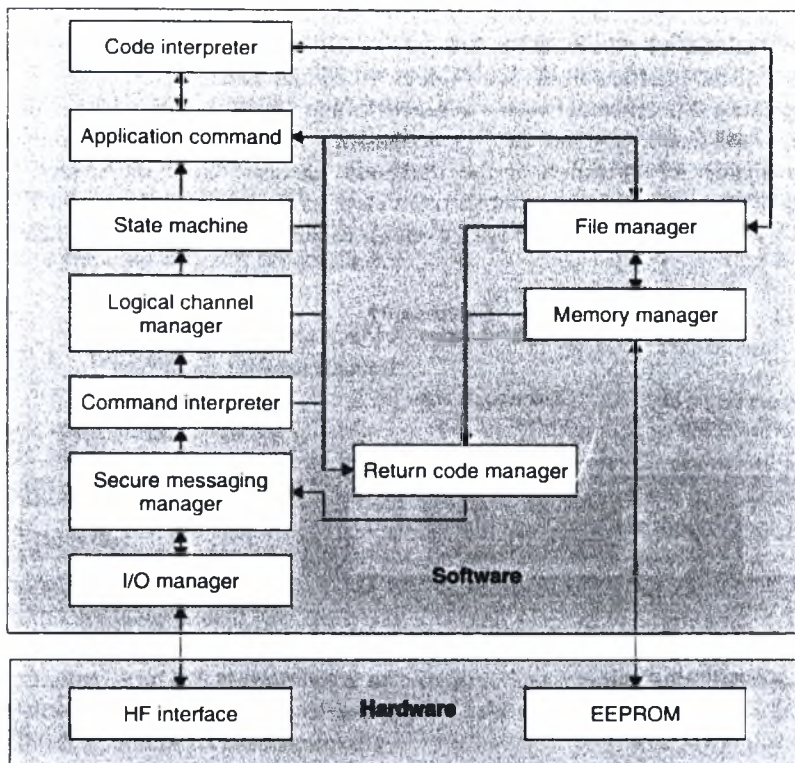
Code interpreter

Application command

State machine

Logical channel manager

Command interpreter

Secure messaging manager

I/O manager

File manager

Memory manager

Return code manager

Software

HF interface

Hardware

EEPROM